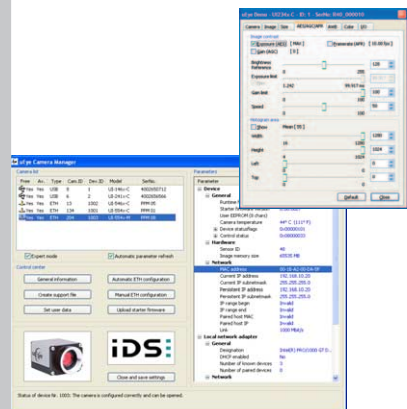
uEye Demo - UI234x C - ID: 3 - SerNo: 4002000000

Camera | Image | Size | AES/AGC/AWB | AWB | Color | I/O

Image control

Exposure (AES) [ MAX ] | Gamma (AWB) [ 10.00 fps ]

Gain (AGC) [ 5 ]

Brightness Reference | 128

0 | 255

Exposure limit | 10

0.282 | 99.917 ms

Gain limit | 100

0 | 100

Speed | 50

0 | 100

Histogram area

Show | Mean [ 50 ]

Width | 1280

16 | 1280

Height | 1024

4 | 1024

Left | 0

0

Top | 0

0

Default | Close

uEye Camera Manager

Camera list

| Free | Av. | Type | Cam.ID | Dev.ID | Model | SerNo. |
|---|---|---|---|---|---|---|
| Yes | Yes | USB | 3 | 1 | UI-54xx-C | 4002000712 |
| Yes | Yes | USB | 6 | 2 | UI-241x-C | 4002000566 |
| Yes | Yes | ETH | 13 | 1001 | UI-544x-C | FPM-IE |
| Yes | Yes | ETH | 134 | 1001 | UI-554x-C | FPM-IE |
| Yes | Yes | ETH | 200 | 1003 | UI-554x-M | FPM-IE |

Expert mode | Automatic parameter refresh

Control center

General information | Automatic ETH configuration

Create support file | Manual ETH configuration

Set user data | Upload starter firmware

iDS

Close and save settings

Status of device Nr. 1003: The camera is configured correctly and can be opened.

Parameters

Parameter | Value

Device

General

Runtime

Starter firmware

User EEPROM (8 chars)

Camera temperature | 44° C (111° F)

Device statusflags | 0x0000001

Control status | 0x0000000

Hardware

Sensor ID | 48

Image memory size | 65536 MB

Network

MAC address | 00-1E-A2-00-C4-7F

Current IP address | 192.168.10.20

Current IP subnetmask | 255.255.255.0

Persistent IP address | 192.168.10.20

Persistent IP subnetmask | 255.255.255.0

IP range begin | 0=old

IP range end | 0=old

Paired host MAC | 0=old

Paired host IP | 0=old

Link | 1000 MBit/s

Local network adapter

General

Designation | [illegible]

DHCP enabled | No

Number of known devices | 0

Number of paired devices | 0

Network